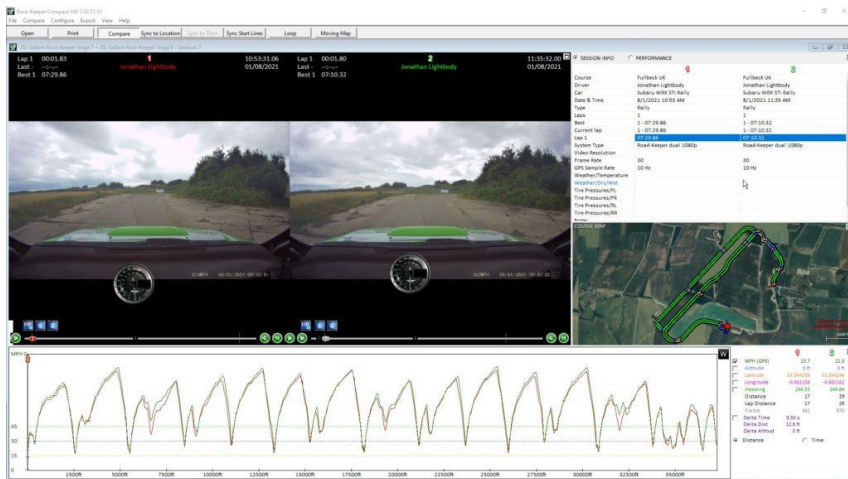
Race-Keeper Compare HD 1.02.01.55
File Compare Configure Export View Help

Open Print Compare Sync to Location Sync to Data Sync Start Lines Loop Moving Map

Lap 1 00:01.83
Last -
Best 1 07:29.86

1
Jonathan Lightbody

10:53:31.06
01/08/2021

Lap 1 00:01.80
Last -
Best 1 07:10.32

2
Jonathan Lightbody

11:35:32.00
01/08/2021

SESSION INFO PERFORMANCE

| | 1 | 2 |
|---|---|---|
| Course | Fullbeck UK | Fullbeck UK |
| Driver | Jonathan Lightbody | Jonathan Lightbody |
| Car | Subaru WRX STI Rally | Subaru WRX STI Rally |
| Date & Time | 8/1/2021 10:53 AM | 8/1/2021 11:35 AM |
| Type | Rally | Rally |
| Laps | 1 | 1 |
| Best | 1 - 07:29.86 | 1 - 07:10.32 |
| Current lap | 1 - 07:29.86 | 1 - 07:10.32 |
| Lap 1 | 07:29.86 | 07:10.32 |
| System Type | Road-Keeper dual 1080p | Road-Keeper dual 1080p |
| Video Resolution | | |
| Frame Rate | 30 | 30 |
| GPS Sample Rate | 10 Hz | 10 Hz |
| Weather/Temperature | | |
| Weather/Dry/Wet | | |
| Tire Pressures/FL | | |
| Tire Pressures/FR | | |
| Tire Pressures/RL | | |
| Tire Pressures/RR | | |

COURSE MAP

MPH
45
30
15

2500ft 5000ft 7500ft 10000ft 12500ft 15000ft 17500ft 20000ft 22500ft 25000ft 27500ft 30000ft 32500ft 35000ft

W

| | | 1 | 2 |
|---|---|---|---|
| ☑ | MPH (GPS) | 13.7 | 21.0 |
| ☐ | Altitude | 0 ft | 0 ft |
| ☐ | Latitude | 53.044208 | 53.044246 |
| ☐ | Longitude | -0.882158 | -0.882162 |
| ☐ | Heading | 244.33 | 244.64 |
| | Distance | 17 | 29 |
| | Lap Distance | 17 | 29 |
| | Frame | 262 | 970 |
| ☐ | Delta Time | 0.50 s | |
| | Delta Dist | 12.6 ft | |
| | Delta Altitud | 0 ft | |

Distance Time